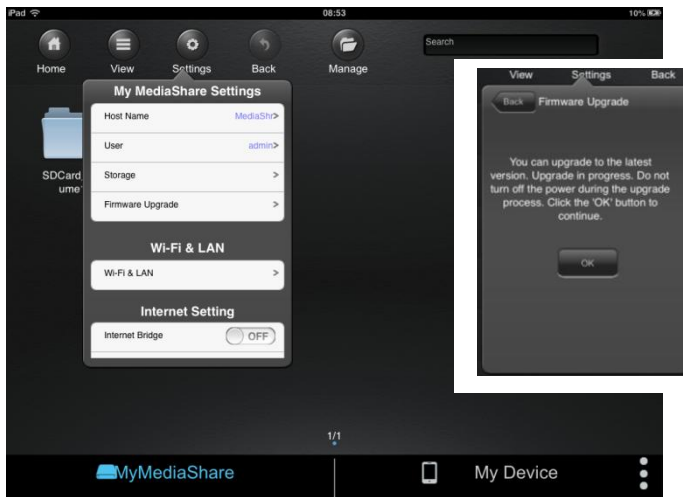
iPad
08:53
10%

Home
View
Settings
Back
Manage
Search

SDCard
ume

My MediaShare Settings

Host Name MediaShr>
User admin>
Storage >
Firmware Upgrade >

Wi-Fi & LAN

Wi-Fi & LAN >

Internet Setting

Internet Bridge OFF

View
Settings
Back
Back
Firmware Upgrade

You can upgrade to the latest version. Upgrade in progress. Do not turn off the power during the upgrade process. Click the 'OK' button to continue.

OK

1/1

MyMediaShare
My Device